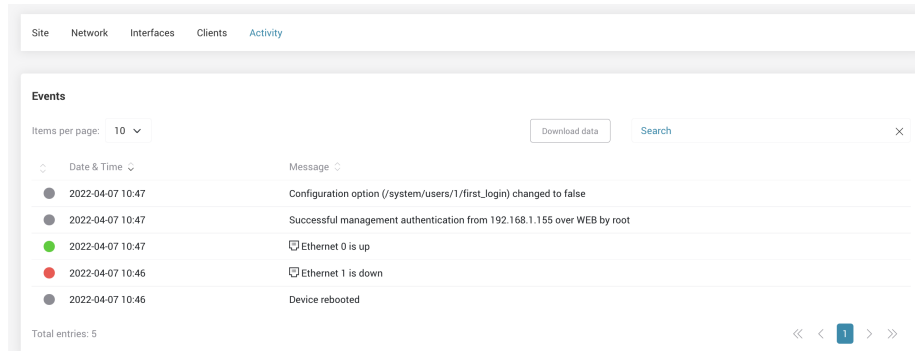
Site Network Interfaces Clients Activity

Events

Items per page: 10

Download data

Search

| | Date & Time | Message |
|---|---|---|
| | 2022-04-07 10:47 | Configuration option (/system/users/1/first_login) changed to false |
| | 2022-04-07 10:47 | Successful management authentication from 192.168.1.155 over WEB by root |
| | 2022-04-07 10:47 | Ethernet 0 is up |
| | 2022-04-07 10:46 | Ethernet 1 is down |
| | 2022-04-07 10:46 | Device rebooted |

Total entries: 5

« ‹ 1 › »